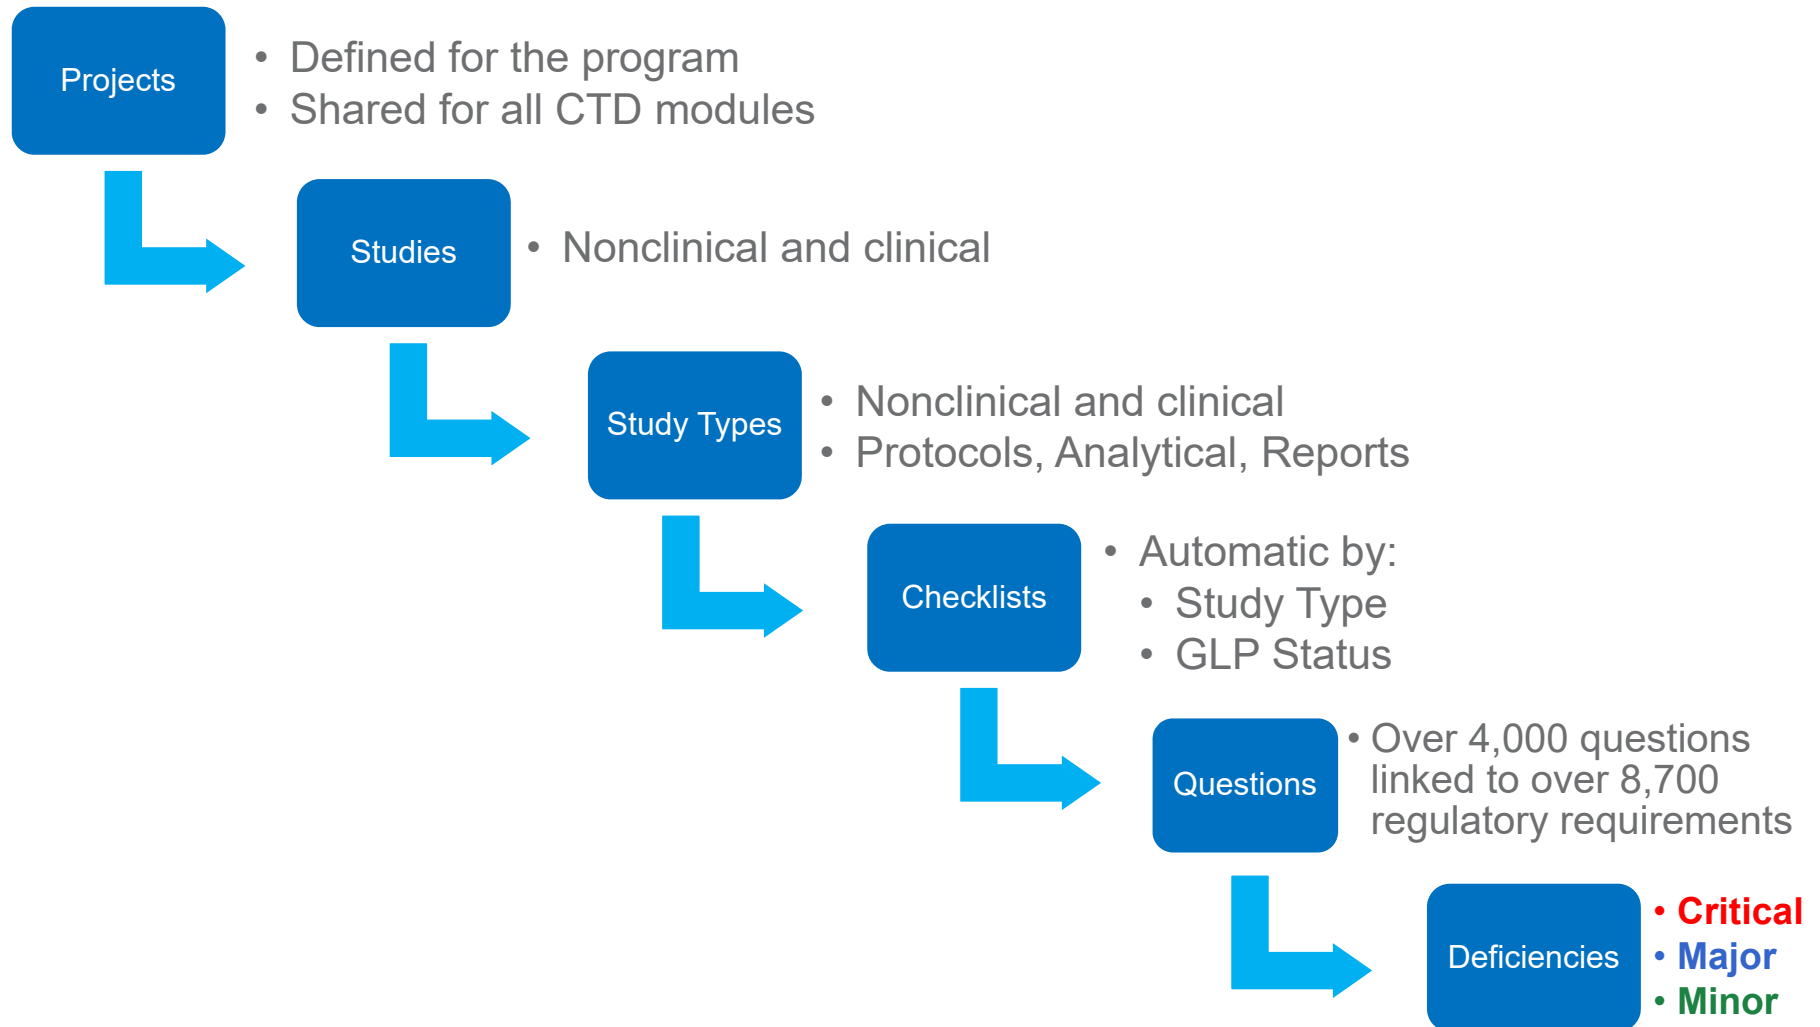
Projects

- Defined for the program
- Shared for all CTD modules

Studies

- Nonclinical and clinical

Study Types

- Nonclinical and clinical
- Protocols, Analytical, Reports

Checklists

- Automatic by:
  - Study Type
  - GLP Status

Questions

- Over 4,000 questions linked to over 8,700 regulatory requirements

Deficiencies

- Critical
- Major
- Minor